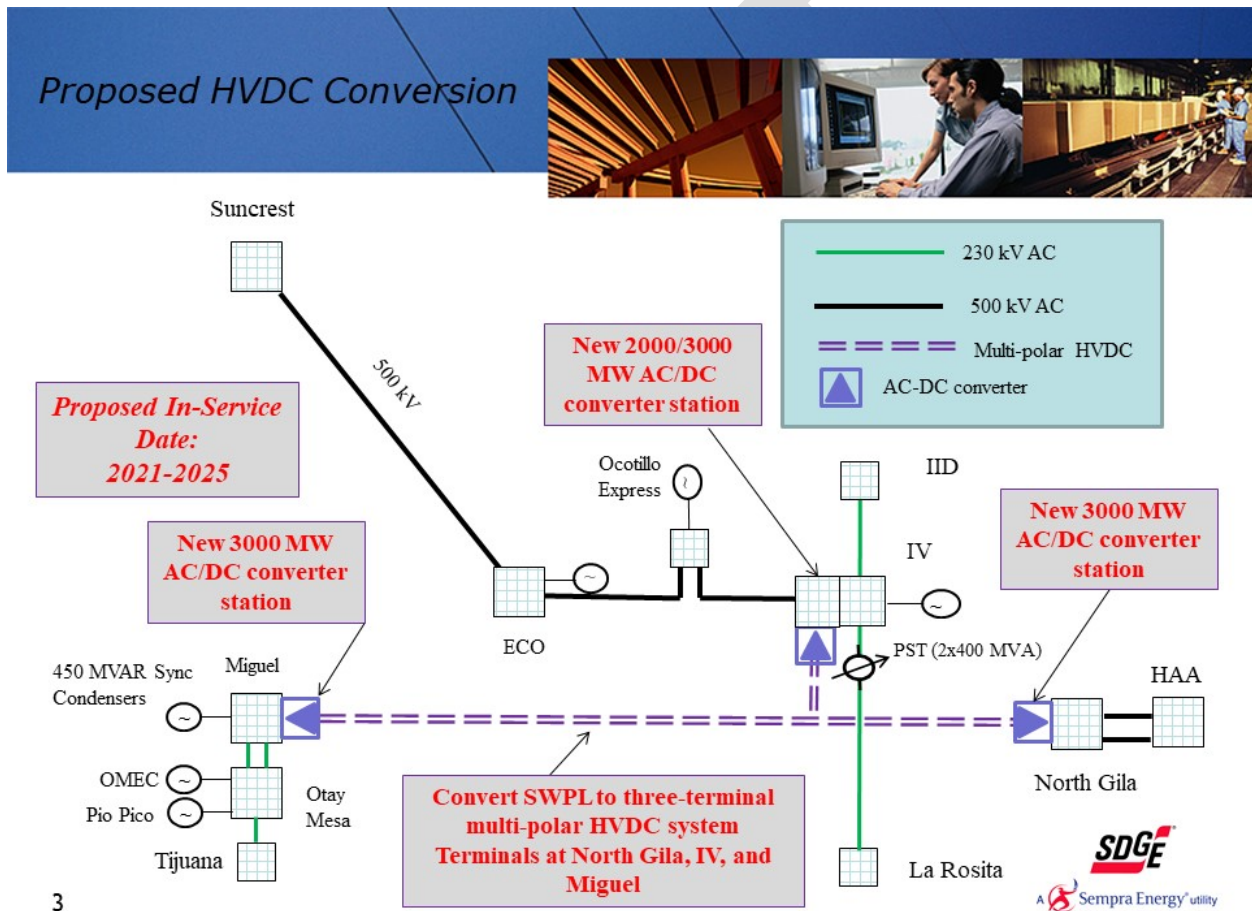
Proposed HVDC Conversion

Suncrest

230 kV AC

500 kV AC

Multi-polar HVDC

AC-DC converter

New 2000/3000 MW AC/DC converter station

500 kV

Proposed In-Service Date: 2021-2025

Ocotillo Express

IID

New 3000 MW AC/DC converter station

IV

New 3000 MW AC/DC converter station

ECO

PST (2x400 MVA)

450 MVAR Sync Condensers

Miguel

HAA

OMEC

Pio Pico

Otay Mesa

Convert SWPL to three-terminal multi-polar HVDC system Terminals at North Gila, IV, and Miguel

North Gila

Tijuana

La Rosita

SDGE

A Sempra Energy utility

3